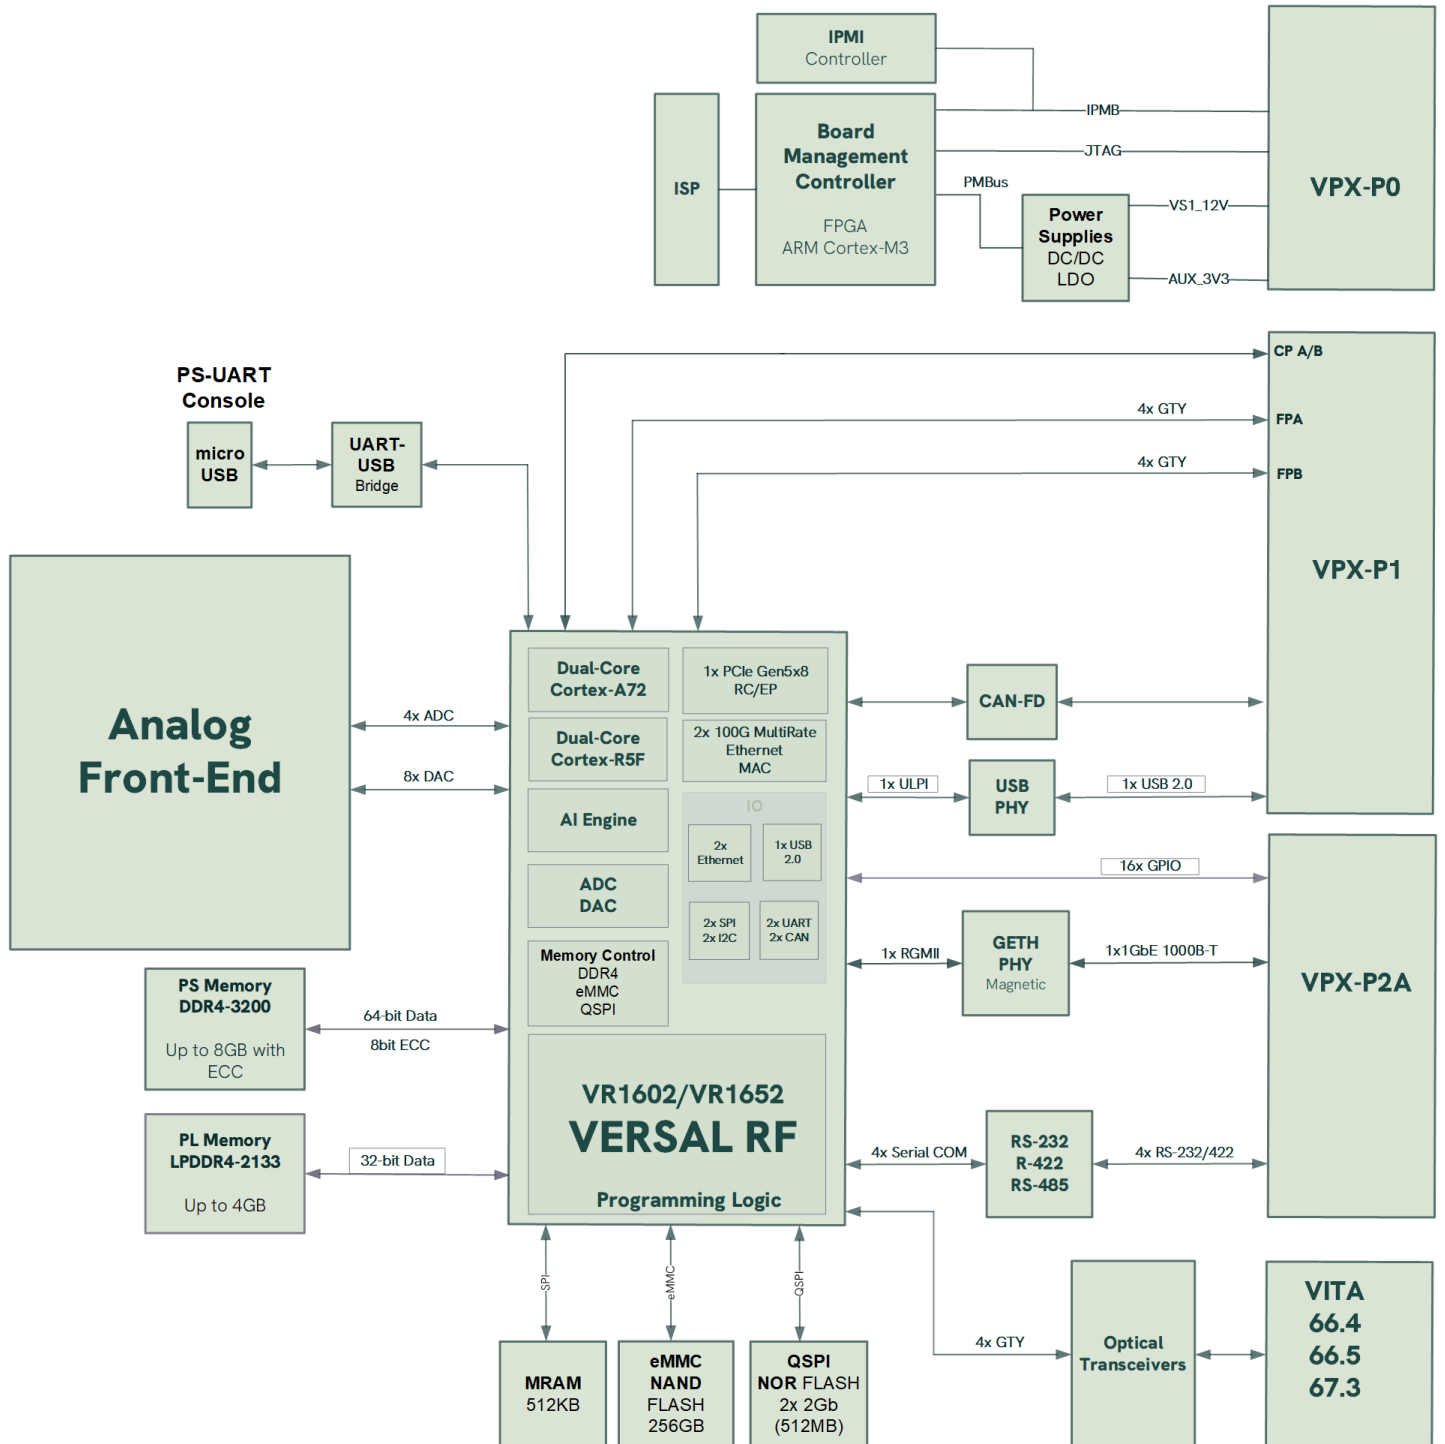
IPMI
Controller

ISP

Board Management Controller

FPGA
ARM Cortex-M3

IPMB
JTAG
PMBus

Power Supplies
DC/DC
LDO

VS1_12V
AUX_3V3

VPX-P0

PS-UART Console

micro USB

UART-USB Bridge

CP A/B
4x GTY
FPA
4x GTY
FPB

VPX-P1

Analog Front-End

4x ADC
8x DAC

Dual-Core Cortex-A72
1x PCIe Gen5x8 RC/EP
Dual-Core Cortex-R5F
2x 100G MultiRate Ethernet MAC
AI Engine
IO
2x Ethernet
1x USB 2.0
ADC
DAC
2x SPI
2x I2C
2x UART
2x CAN
Memory Control
DDR4
eMMC
QSPI

CAN-FD

1x ULPI
USB PHY
1x USB 2.0

16x GPIO

1x RGMII
GETH PHY
Magnetic
1x1GbE 1000B-T

VPX-P2A

PS Memory
DDR4-3200
Up to 8GB with ECC

64-bit Data
8bit ECC

PL Memory
LPDDR4-2133
Up to 4GB

32-bit Data

VR1602/VR1652
VERSAL RF
Programming Logic

4x Serial COM
RS-232
R-422
RS-485
4x RS-232/422

SPI
eMMC
QSPI

4x GTY

Optical Transceivers

VITA
66.4
66.5
67.3

MRAM
512KB

eMMC
NAND
FLASH
256GB

QSPI
NOR FLASH
2x 2Gb
(512MB)